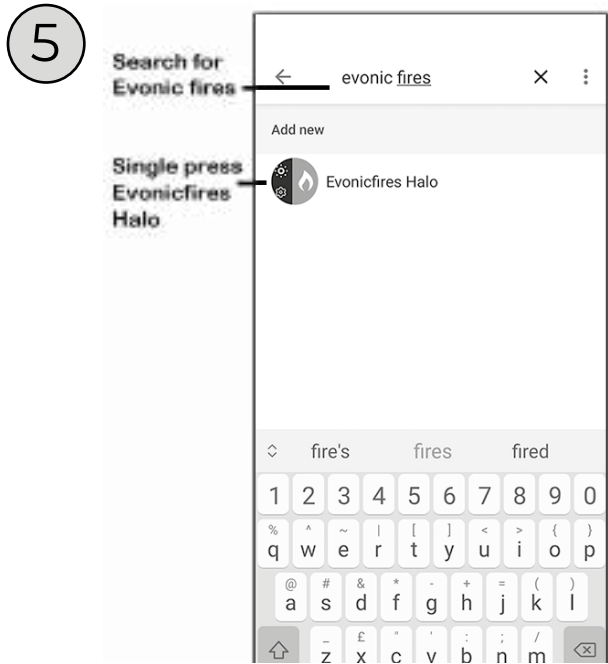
5

Search for Evonic fires

Single press Evonicfires Halo

← evonic fires ✕ ⋮

Add new

Evonicfires Halo

fire's fires fired

1 2 3 4 5 6 7 8 9 0

% ^ ~ | [ ] < > { }
q w e r t y u i o p

@ # & * - + = ( )
a s d f g h j k l

_ £ " ' : ; /
z x c v b n m